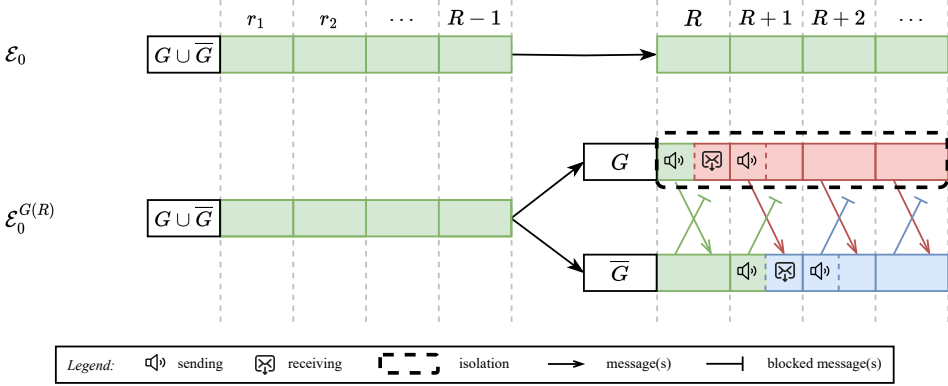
$r_1$ $r_2$ $\cdots$ $R-1$ $R$ $R+1$ $R+2$ $\cdots$

$\mathcal{E}_0$ $G \cup \overline{G}$

$G$

$\mathcal{E}_0^{G(R)}$ $G \cup \overline{G}$

$\overline{G}$

Legend: sending receiving isolation message(s) blocked message(s)